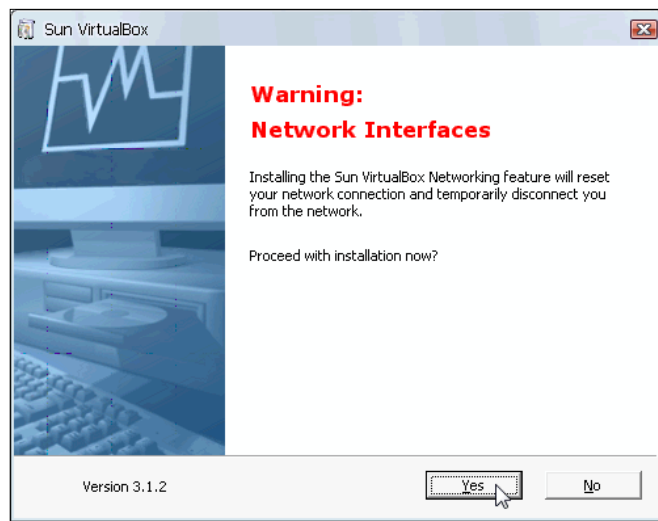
Sun VirtualBox

Warning:
Network Interfaces

Installing the Sun VirtualBox Networking feature will reset your network connection and temporarily disconnect you from the network.

Proceed with installation now?

Version 3.1.2

Yes

No